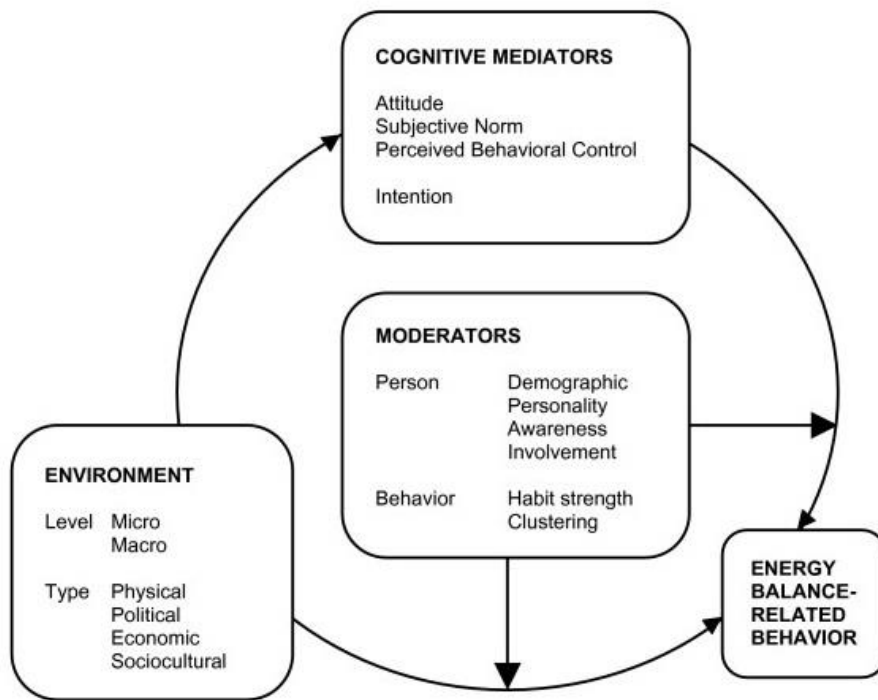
COGNITIVE MEDIATORS

Attitude
Subjective Norm
Perceived Behavioral Control

Intention

MODERATORS

Person Demographic
Personality
Awareness
Involvement

Behavior Habit strength
Clustering

ENVIRONMENT

Level Micro
Macro

Type Physical
Political
Economic
Sociocultural

ENERGY BALANCE-RELATED BEHAVIOR